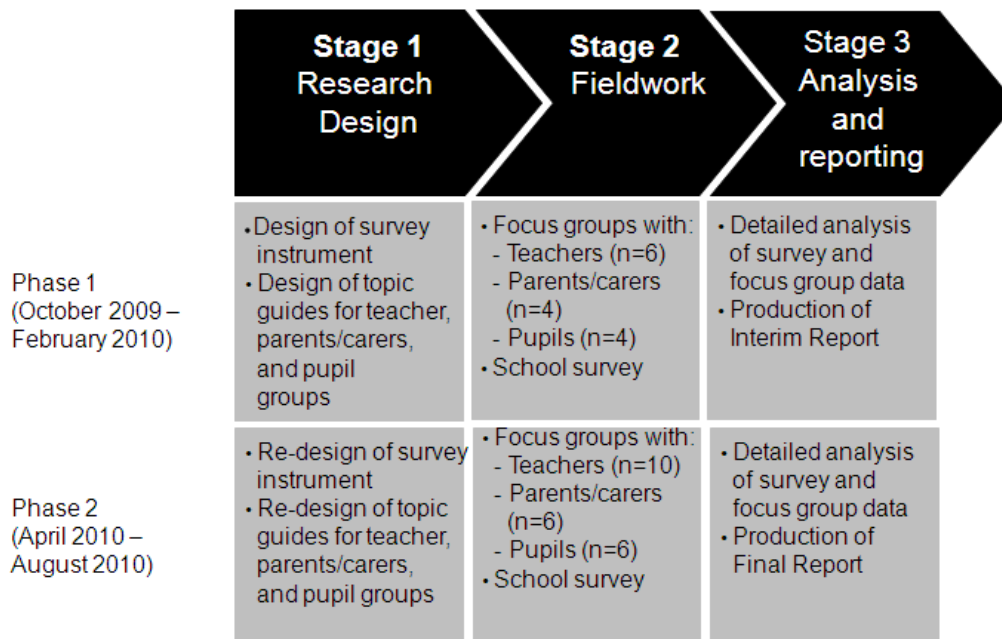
| | Stage 1 Research Design | Stage 2 Fieldwork | Stage 3 Analysis and reporting |
|---|---|---|---|
| Phase 1 (October 2009 – February 2010) | • Design of survey instrument • Design of topic guides for teacher, parents/carers, and pupil groups | • Focus groups with: - Teachers (n=6) - Parents/carers (n=4) - Pupils (n=4) • School survey | • Detailed analysis of survey and focus group data • Production of Interim Report |
| Phase 2 (April 2010 – August 2010) | • Re-design of survey instrument • Re-design of topic guides for teacher, parents/carers, and pupil groups | • Focus groups with: - Teachers (n=10) - Parents/carers (n=6) - Pupils (n=6) • School survey | • Detailed analysis of survey and focus group data • Production of Final Report |